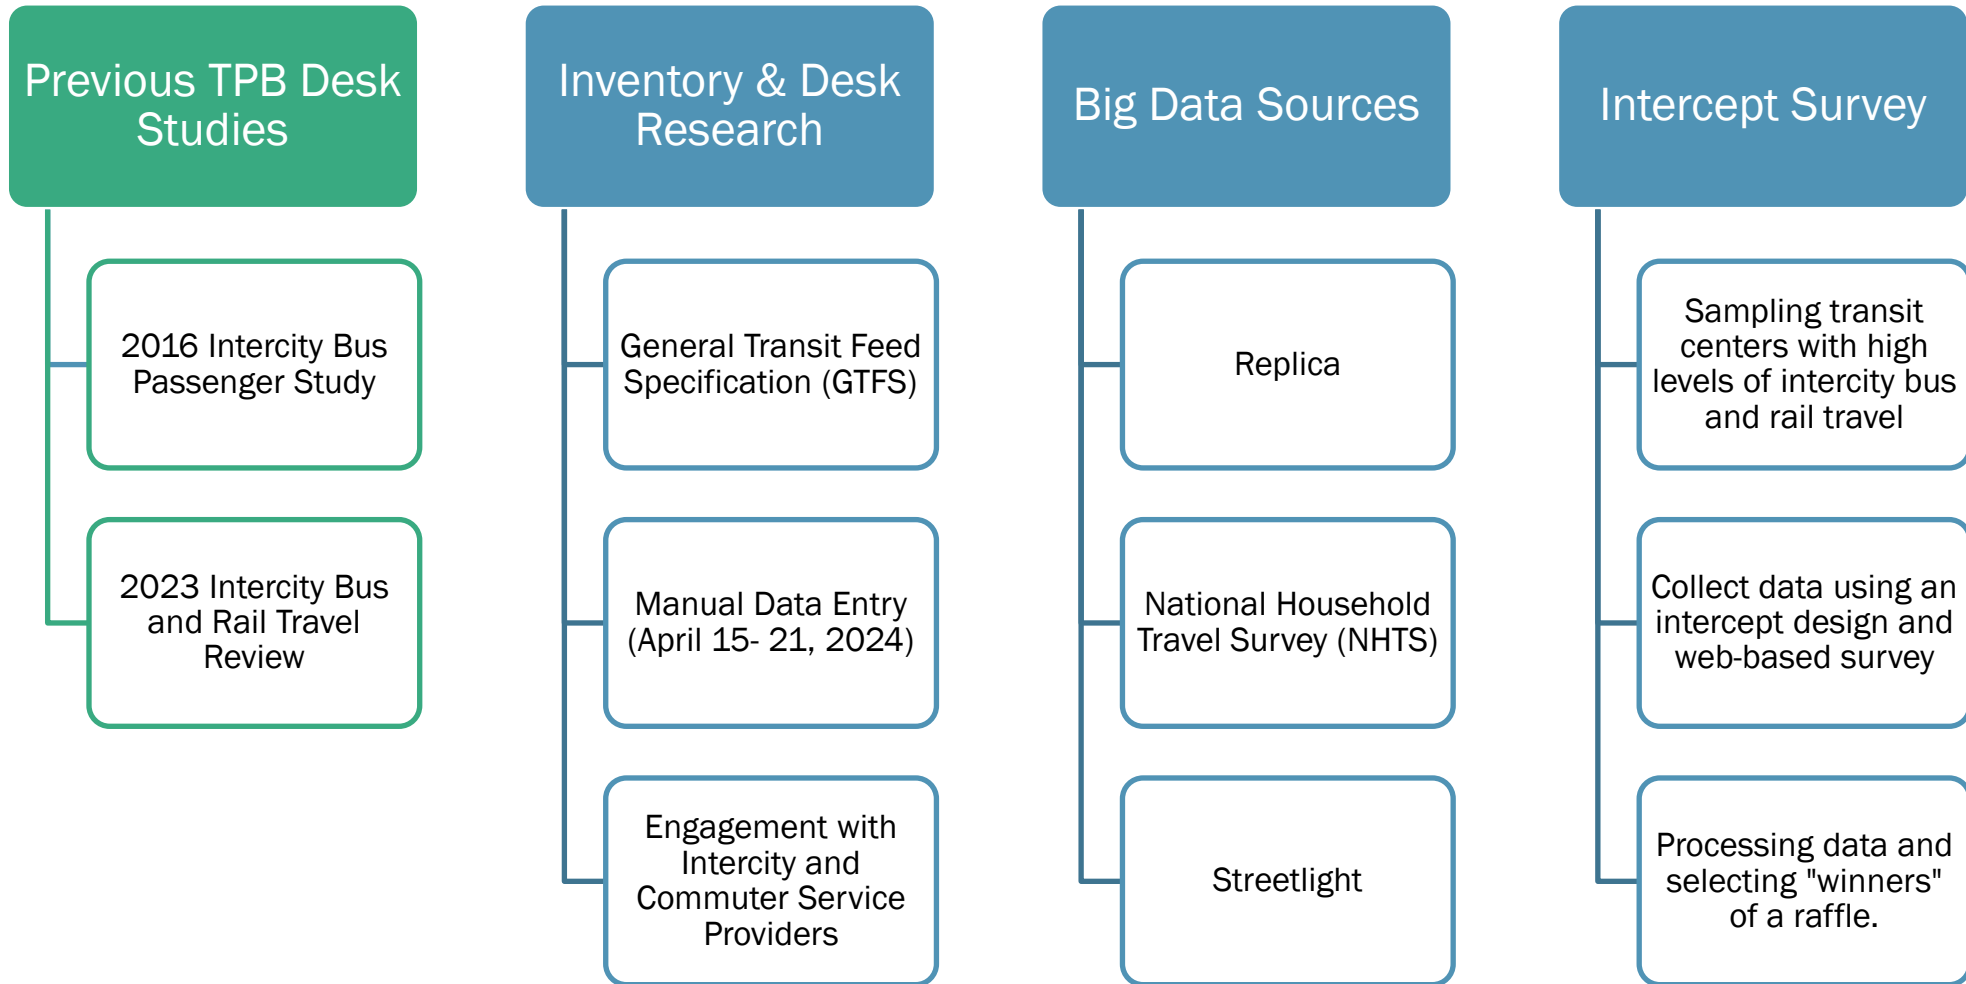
Previous TPB Desk Studies

2016 Intercity Bus Passenger Study

2023 Intercity Bus and Rail Travel Review

Inventory & Desk Research

General Transit Feed Specification (GTFS)

Manual Data Entry (April 15- 21, 2024)

Engagement with Intercity and Commuter Service Providers

Big Data Sources

Replica

National Household Travel Survey (NHTS)

Streetlight

Intercept Survey

Sampling transit centers with high levels of intercity bus and rail travel

Collect data using an intercept design and web-based survey

Processing data and selecting "winners" of a raffle.